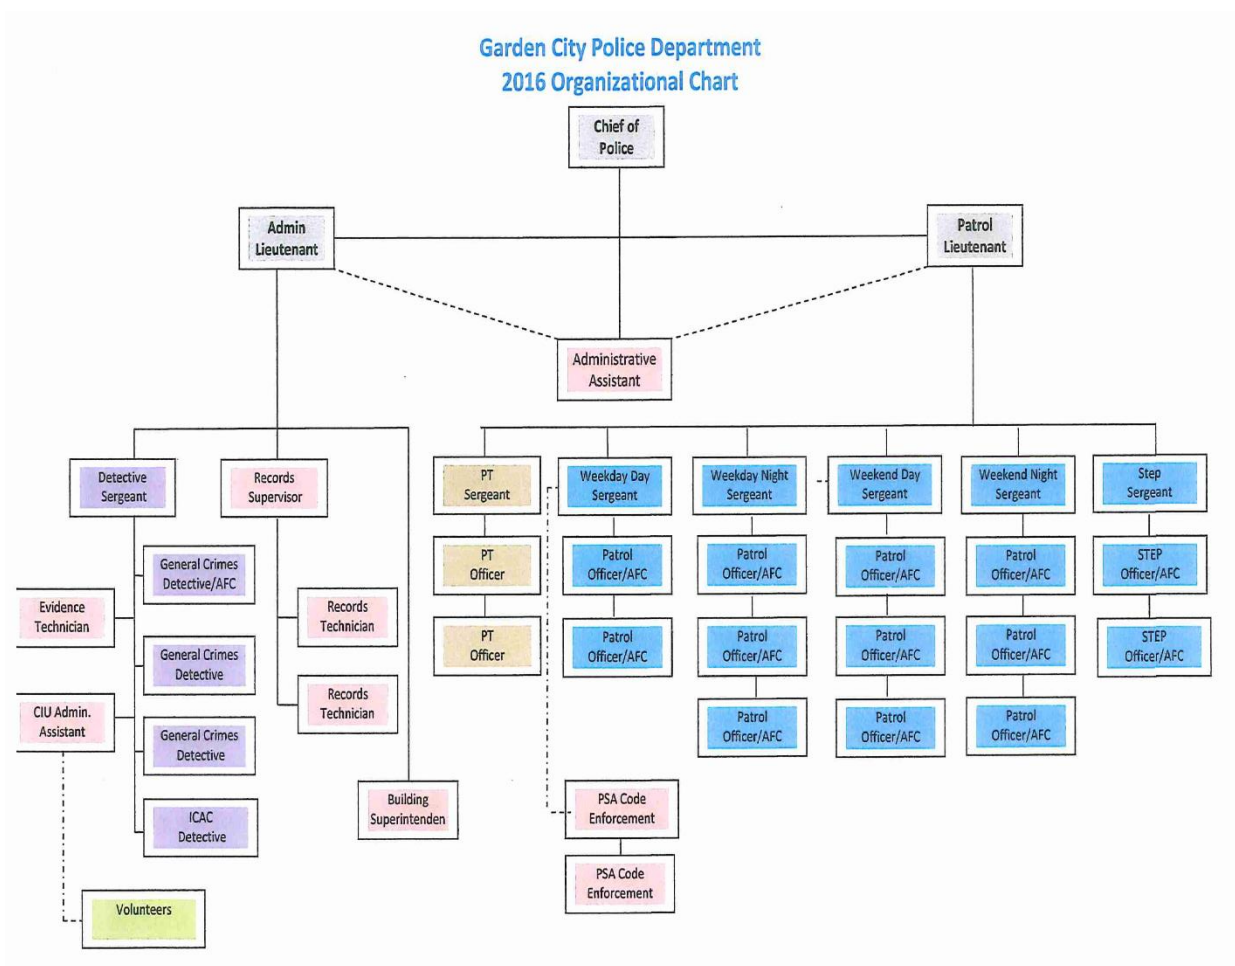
Garden City Police Department
2016 Organizational Chart

Chief of Police

Admin Lieutenant

Patrol Lieutenant

Administrative Assistant

Detective Sergeant

Records Supervisor

PT Sergeant

Weekday Day Sergeant

Weekday Night Sergeant

Weekend Day Sergeant

Weekend Night Sergeant

Step Sergeant

General Crimes Detective/AFC

Evidence Technician

Records Technician

General Crimes Detective

Records Technician

CIU Admin. Assistant

General Crimes Detective

ICAC Detective

Building Superintenden

Volunteers

PT Officer

PT Officer

Patrol Officer/AFC

Patrol Officer/AFC

Patrol Officer/AFC

Patrol Officer/AFC

Patrol Officer/AFC

Patrol Officer/AFC

Patrol Officer/AFC

Patrol Officer/AFC

Patrol Officer/AFC

Patrol Officer/AFC

Patrol Officer/AFC

STEP Officer/AFC

STEP Officer/AFC

PSA Code Enforcement

PSA Code Enforcement